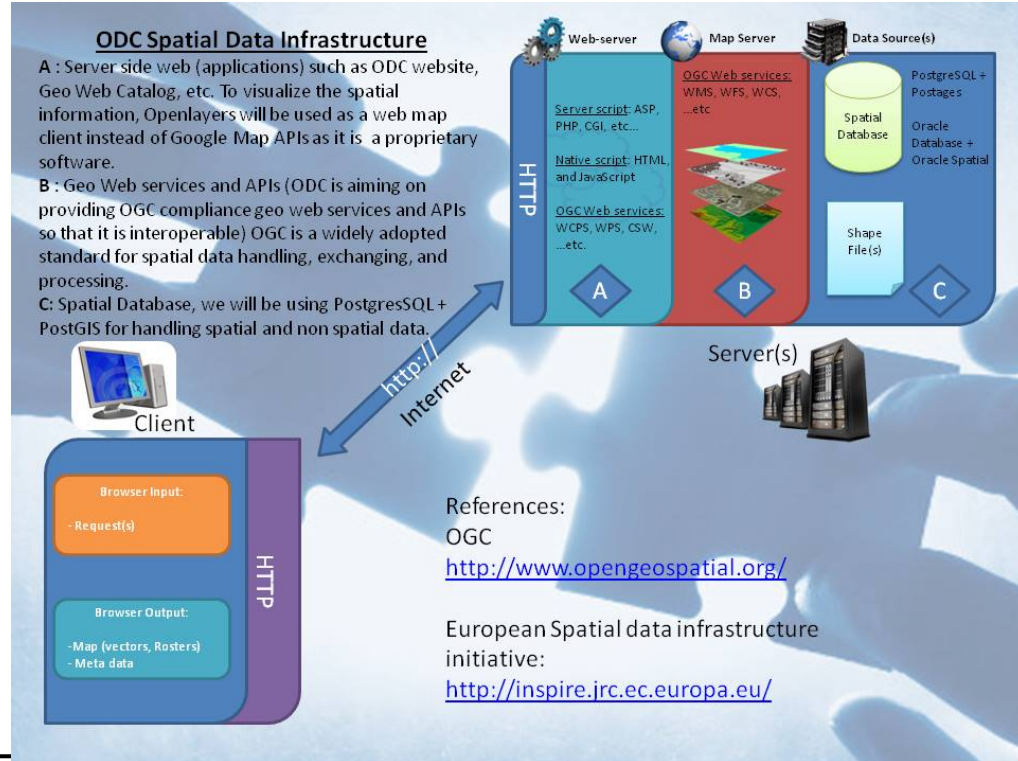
ODC Spatial Data Infrastructure

A : Server side web (applications) such as ODC website, Geo Web Catalog, etc. To visualize the spatial information, Openlayers will be used as a web map client instead of Google Map APIs as it is a proprietary software.

B : Geo Web services and APIs (ODC is aiming on providing OGC compliance geo web services and APIs so that it is interoperable) OGC is a widely adopted standard for spatial data handling, exchanging, and processing.

C: Spatial Database, we will be using PostgresSQL + PostGIS for handling spatial and non spatial data.

Web-server

Map Server

Data Source(s)

HTTP

Server script: ASP, PHP, CGI, etc...

Native script: HTML, and JavaScript

OGC Web services: WCPS, WPS, CSW, ...etc.

A

OGC Web services: WMS, WFS, WCS, ...etc

B

Spatial Database

PostgreSQL + Postages

Oracle Database + Oracle Spatial

Shape File(s)

C

Server(s)

http://

Internet

Client

Browser Input:

- Request(s)

Browser Output:

-Map (vectors, Rosters)
- Meta data

HTTP

References:
OGC
http://www.opengeospatial.org/

European Spatial data infrastructure initiative:
http://inspire.jrc.ec.europa.eu/